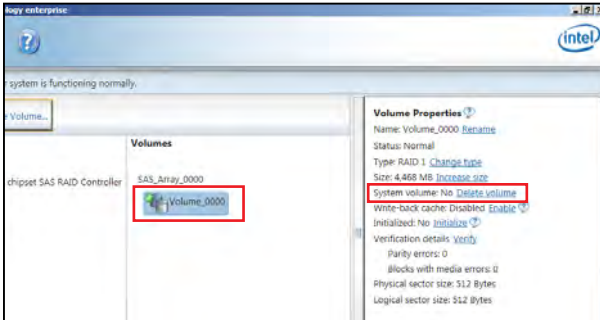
ology enterprise

intel

r system is functioning normally.

e Volume...

Volumes

chipset SAS RAID Controller

SAS_Array_0000

Volume_0000

Volume Properties

Name: Volume_0000 Rename

Status: Normal

Type: RAID 1 Change type

Size: 4,468 MB Increase size

System volume: No Delete volume

Write-back cache: Disabled Enable

Initialized: No Initialize

Verification details Verify

Parity errors: 0

Blocks with media errors: 0

Physical sector size: 512 Bytes

Logical sector size: 512 Bytes